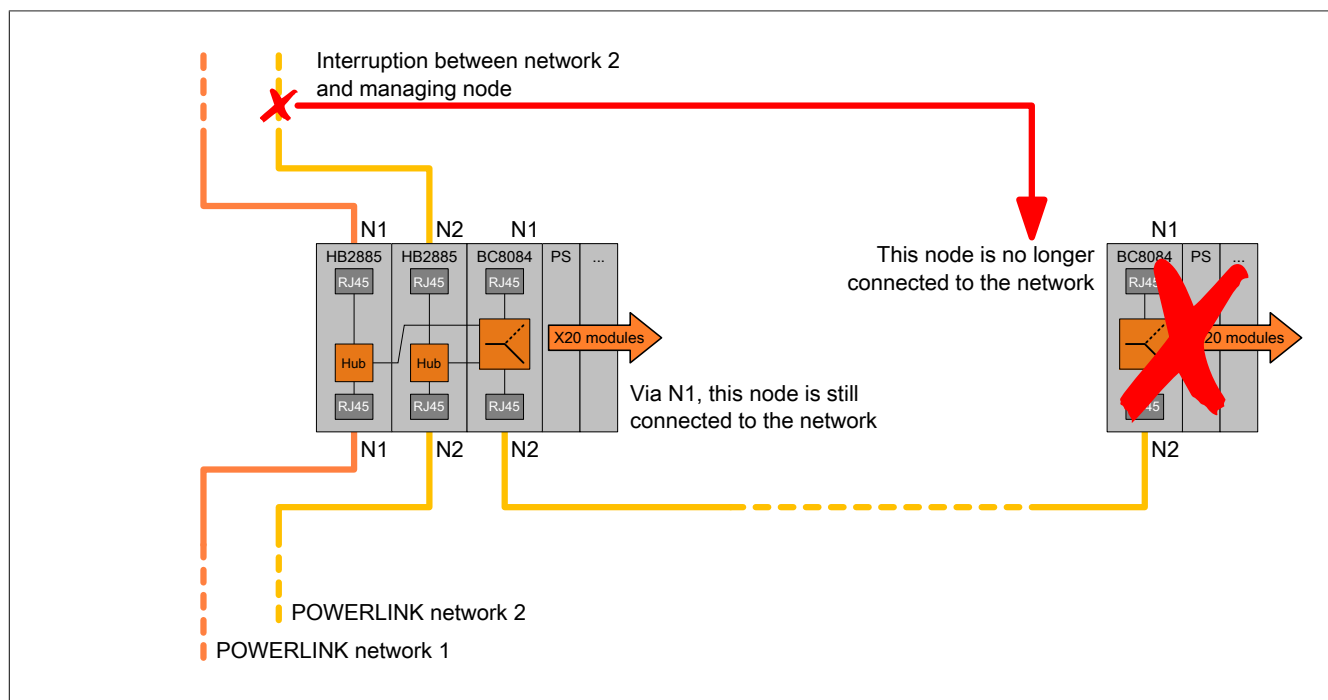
Interruption between network 2 and managing node

N1
N2
N1
HB2885
HB2885
BC8084
PS
...
RJ45
RJ45
RJ45
Hub
Hub
X20 modules
RJ45
RJ45
RJ45
N1
N2
N2

Via N1, this node is still connected to the network

This node is no longer connected to the network

N1
BC8084
PS
...
RJ45
X20 modules
RJ45
N2

POWERLINK network 2
POWERLINK network 1